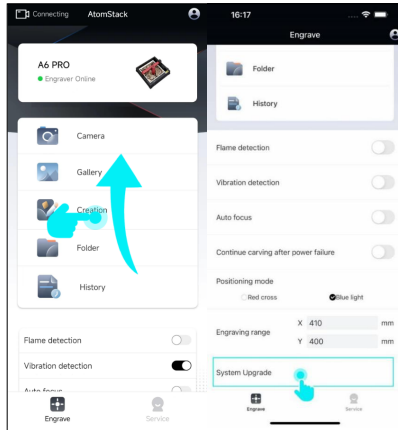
Connecting AtomStack

A6 PRO
Engraver Online

Camera

Gallery

Creation

Folder

History

Flame detection

Vibration detection

Auto focus

Engrave

Service

16:17

Engrave

Folder

History

Flame detection

Vibration detection

Auto focus

Continue carving after power failure

Positioning mode

Red cross

Blue light

Engraving range

X 410 mm

Y 400 mm

System Upgrade

Engrave

Service